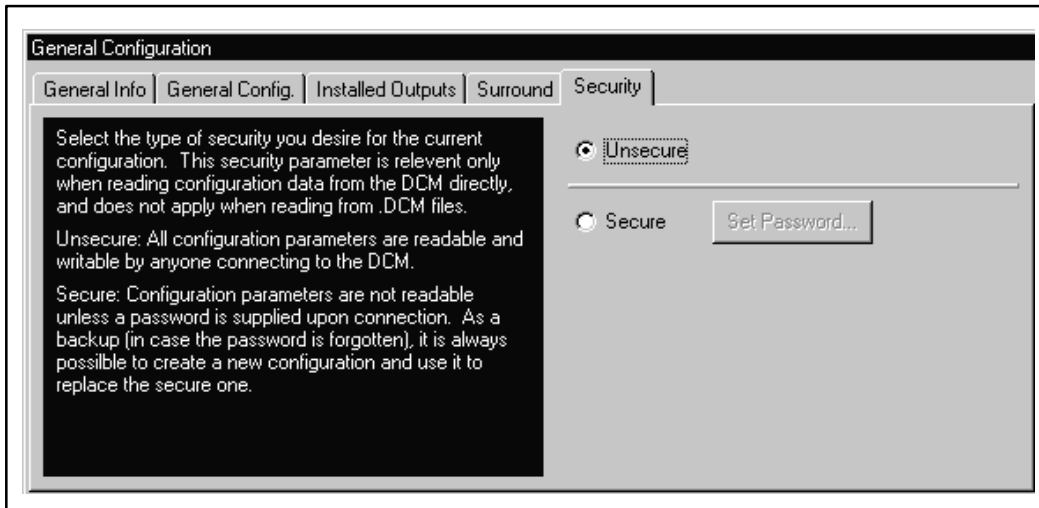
General Configuration

General Info | General Config. | Installed Outputs | Surround | Security

Select the type of security you desire for the current configuration. This security parameter is relevent only when reading configuration data from the DCM directly, and does not apply when reading from .DCM files.

Unsecure: All configuration parameters are readable and writable by anyone connecting to the DCM.

Secure: Configuration parameters are not readable unless a password is supplied upon connection. As a backup (in case the password is forgotten), it is always possilble to create a new configuration and use it to replace the secure one.

Unsecure

Secure

Set Password...